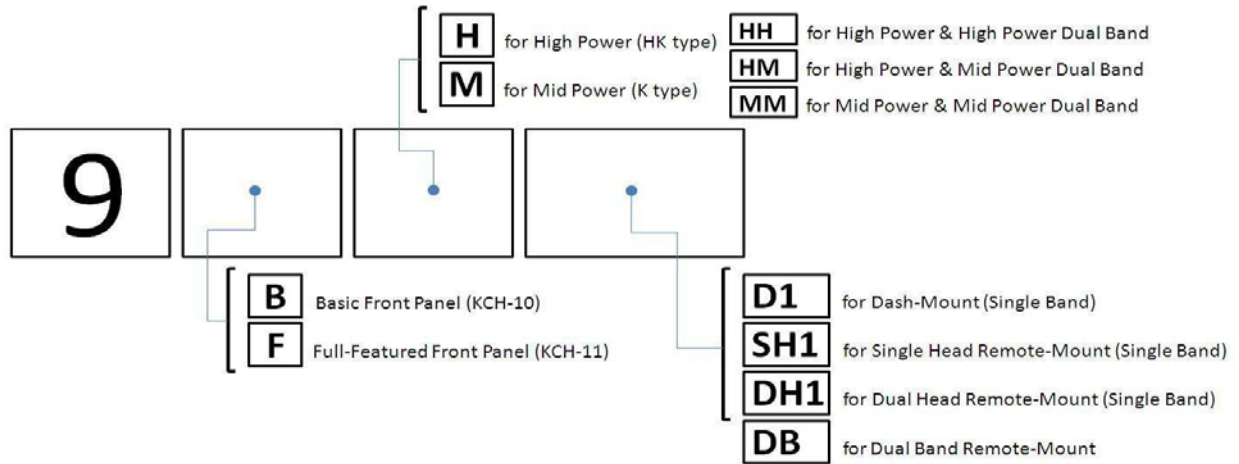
H for High Power (HK type)
M for Mid Power (K type)

HH for High Power & High Power Dual Band
HM for High Power & Mid Power Dual Band
MM for Mid Power & Mid Power Dual Band

9

B Basic Front Panel (KCH-10)
F Full-Featured Front Panel (KCH-11)

D1 for Dash-Mount (Single Band)
SH1 for Single Head Remote-Mount (Single Band)
DH1 for Dual Head Remote-Mount (Single Band)
DB for Dual Band Remote-Mount